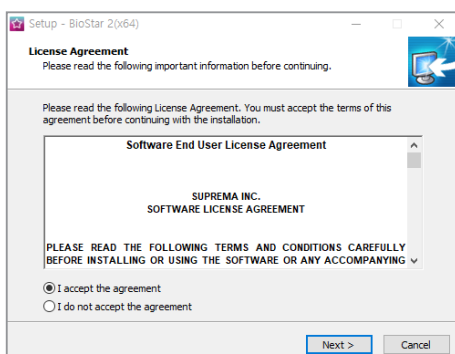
Setup - BioStar 2(x64)

License Agreement
Please read the following important information before continuing.

Please read the following License Agreement. You must accept the terms of this agreement before continuing with the installation.

Software End User License Agreement

SUPREMA INC.
SOFTWARE LICENSE AGREEMENT

PLEASE READ THE FOLLOWING TERMS AND CONDITIONS CAREFULLY BEFORE INSTALLING OR USING THE SOFTWARE OR ANY ACCOMPANYING

I accept the agreement
I do not accept the agreement

Next >
Cancel